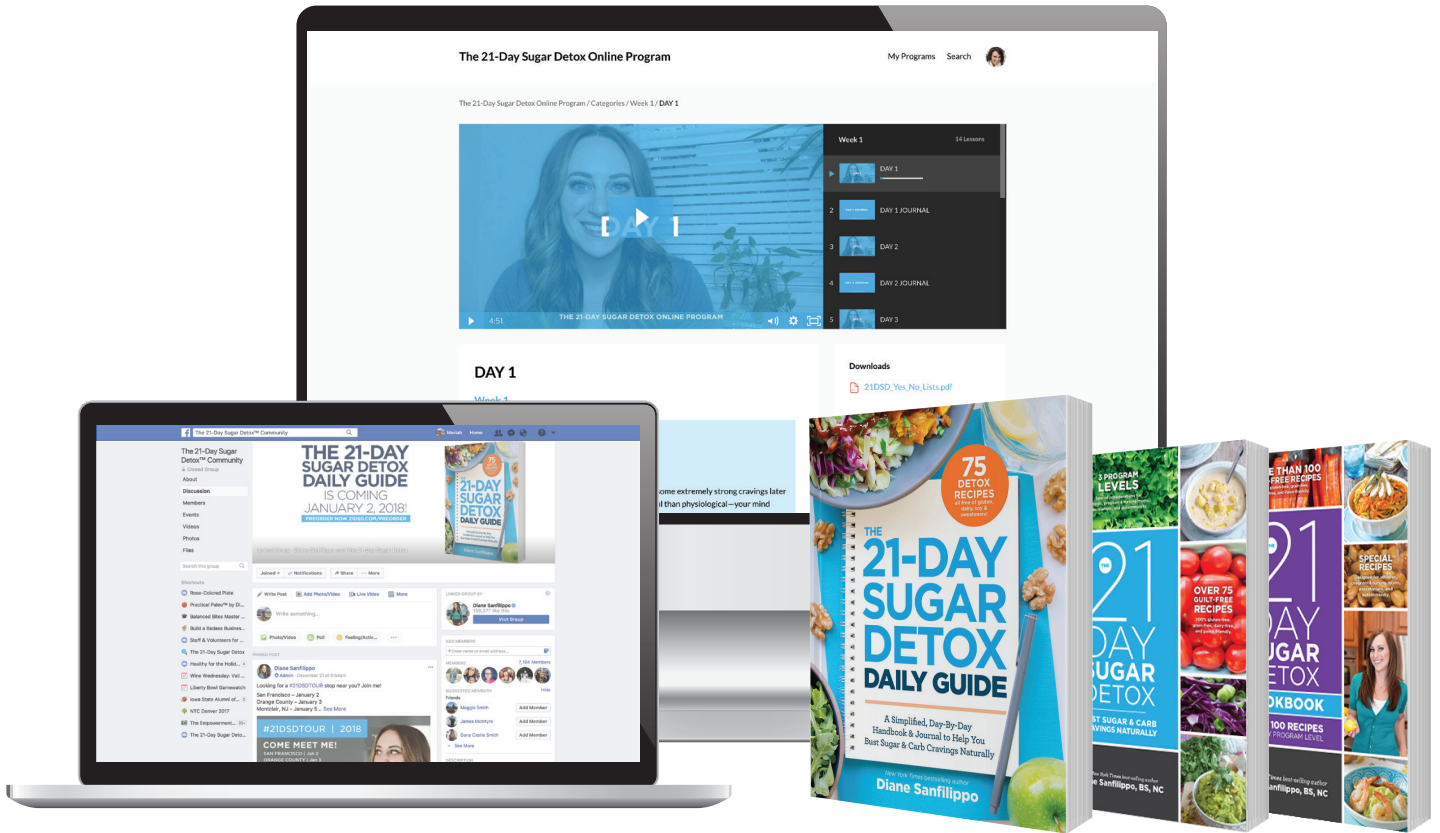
The 21-Day Sugar Detox Online Program

My Programs Search

The 21-Day Sugar Detox Online Program / Categories / Week 1 / DAY 1

DAY 1

THE 21-DAY SUGAR DETOX ONLINE PROGRAM

4:51

Week 1 14 Lessons

DAY 1

2 DAY 1 JOURNAL

3 DAY 2

4 DAY 2 JOURNAL

5 DAY 3

DAY 1

Week 1

Downloads

21DSD_Yes_No_Lists.pdf

ome extremely strong cravings later
l than physiological—your mind

The 21-Day Sugar Detox™ Community

The 21-Day Sugar Detox™ Community
Closed Group
About
Discussion
Members
Events
Videos
Photos
Files

Search this group

Shortcuts
Rose-Colored Plate
Practical Paleo™ by Di...
Balanced Bites Master ...
Build a Radiant Busines...
Staff & Volunteers for ...
The 21-Day Sugar Detox
Healthy for the Holid...
Wine Wednesday: Vel ...
Liberty Bowl Gamewatch
Iowa State Alumni of...
NTC Denver 2017
The Empowerment...
The 21-Day Sugar Deto...

THE 21-DAY SUGAR DETOX DAILY GUIDE IS COMING JANUARY 2, 2018!
PREORDER NOW: 21DSD.COM/PREORDER

Joined Notifications Share More

Write Post Add Photo/Video Live Video More

Write something...

Photo/Video Poll Feeling/Activ...

PINNED POST

Diane Sanfilippo
Admin · December 21 at 8:04am

Looking for a #21DSDTOUR stop near you? Join me!
San Francisco – January 2
Orange County – January 3
Montclair, NJ – January 5... See More

#21DSDTOUR | 2018
COME MEET ME!

LINKED GROUP BY
Diane Sanfilippo
Visit Group

ADD MEMBERS
MEMBERS 7,784 Members
SUGGESTED MEMBERS
Maggie Smith Add Member
James McIntyre Add Member
Dana Castle Smith Add Member
See More

75 DETOX RECIPES all free of gluten, dairy, soy & sweeteners!

THE 21-DAY SUGAR DETOX DAILY GUIDE

A Simplified, Day-By-Day Handbook & Journal to Help You Bust Sugar & Carb Cravings Naturally

New York Times bestselling author
Diane Sanfilippo

3 PROGRAM LEVELS

THE 21 DAY SUGAR DETOX

OVER 75 GUILT-FREE RECIPES

BUST SUGAR & CARB CRAVINGS NATURALLY

e Sanfilippo, BS, NC

E THAN 100 E-FREE RECIPES

SPECIAL RECIPES

21 DAY SUGAR DETOX

OKBOOK

100 RECIPES PROGRAM LEVEL

Sanfilippo, BS, NC